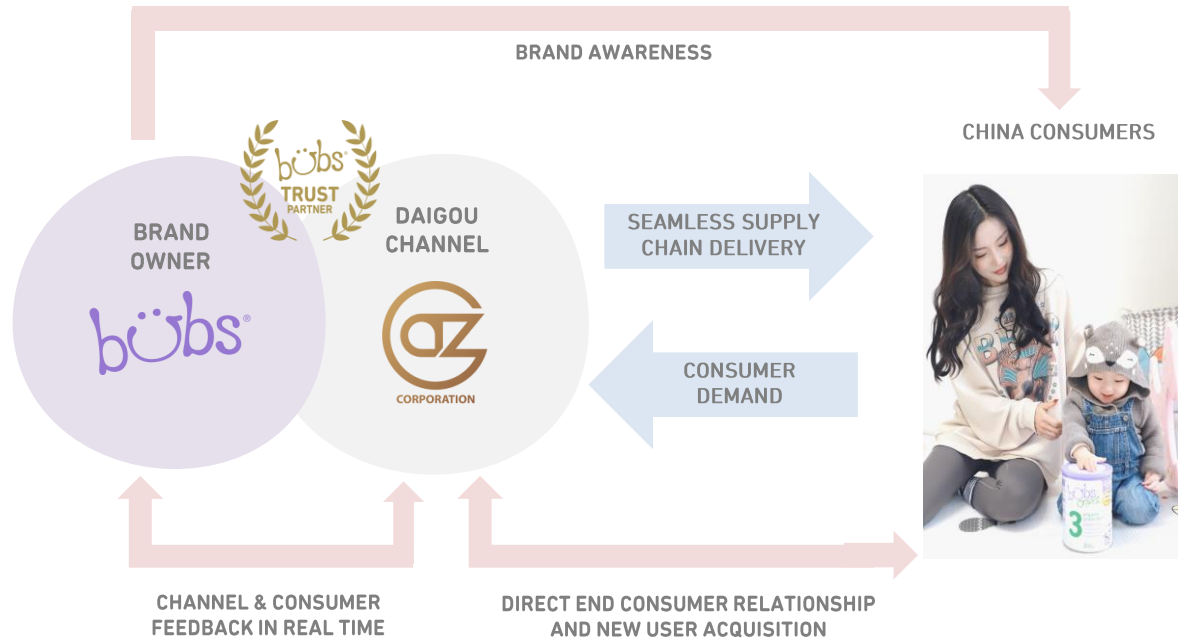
BRAND AWARENESS

CHINA CONSUMERS

bubs TRUST PARTNER

BRAND OWNER

bubs®

DAIGOU CHANNEL

AZ CORPORATION

SEAMLESS SUPPLY CHAIN DELIVERY

CONSUMER DEMAND

bubs 3

CHANNEL & CONSUMER FEEDBACK IN REAL TIME

DIRECT END CONSUMER RELATIONSHIP AND NEW USER ACQUISITION